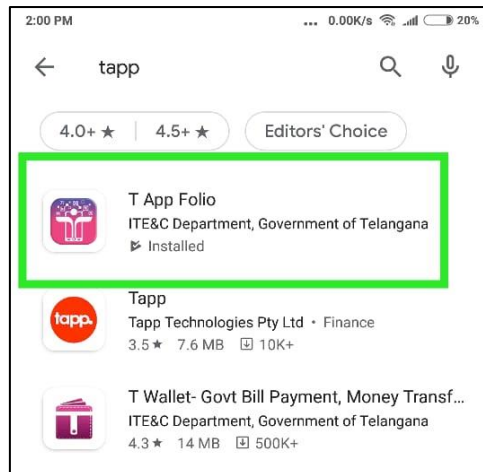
2:00 PM ... 0.00K/s 20%

tapp

4.0+ ★ | 4.5+ ★ Editors' Choice

T App Folio
ITE&C Department, Government of Telangana
Installed

tapp.
Tapp
Tapp Technologies Pty Ltd • Finance
3.5 ★ 7.6 MB 10K+

T Wallet- Govt Bill Payment, Money Transf...
ITE&C Department, Government of Telangana
4.3 ★ 14 MB 500K+